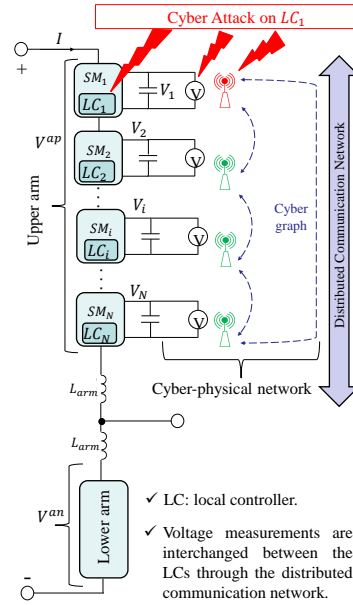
Cyber Attack on $LC_1$

$I$

+

$SM_1$

$LC_1$

$V_1$

V

$V^{ap}$

$SM_2$

$LC_2$

$V_2$

V

Upper arm

$V_i$

$SM_i$

$LC_i$

V

Cyber graph

Distributed Communication Network

$SM_N$

$LC_N$

$V_N$

V

$L_{arm}$

Cyber-physical network

$L_{arm}$

$V^{an}$

Lower arm

✓ LC: local controller.

✓ Voltage measurements are interchanged between the LCs through the distributed communication network.

–